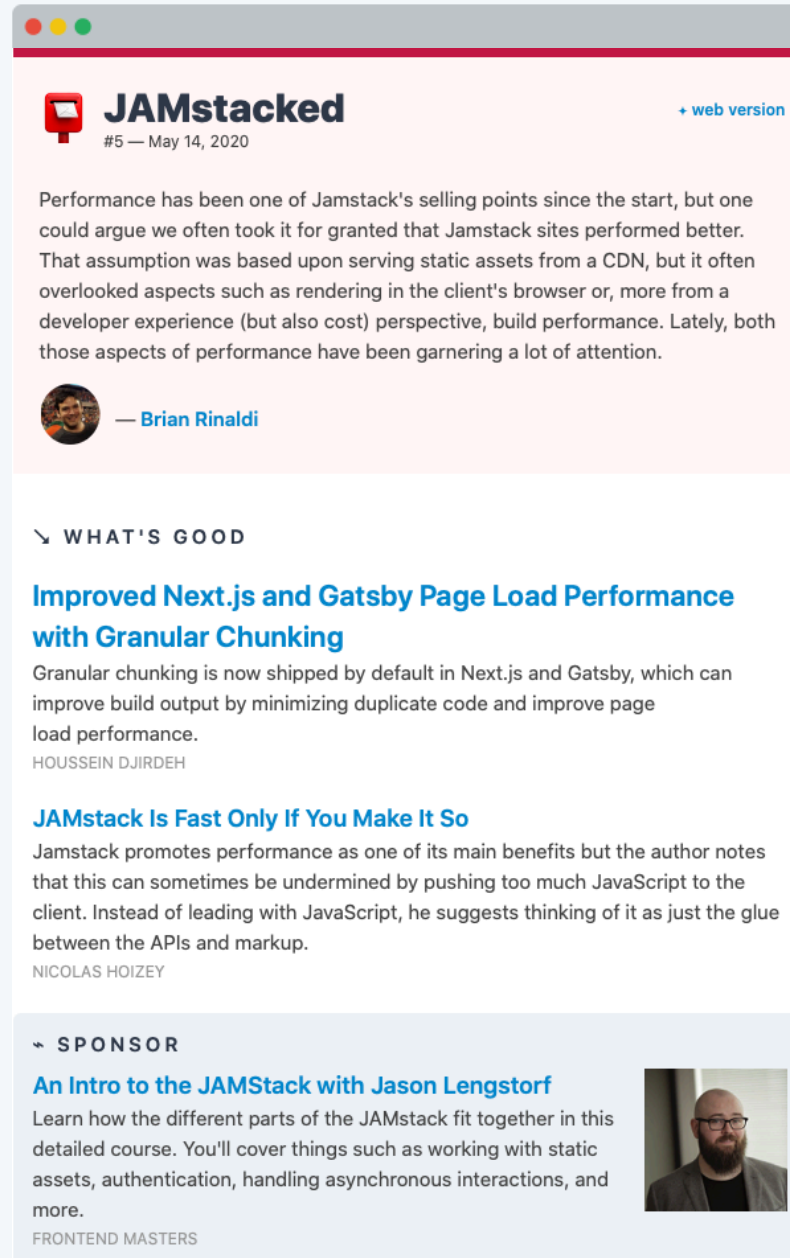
JAMstacked
#5 — May 14, 2020

+ web version

Performance has been one of Jamstack's selling points since the start, but one could argue we often took it for granted that Jamstack sites performed better. That assumption was based upon serving static assets from a CDN, but it often overlooked aspects such as rendering in the client's browser or, more from a developer experience (but also cost) perspective, build performance. Lately, both those aspects of performance have been garnering a lot of attention.

— Brian Rinaldi

↘ WHAT'S GOOD

Improved Next.js and Gatsby Page Load Performance with Granular Chunking
Granular chunking is now shipped by default in Next.js and Gatsby, which can improve build output by minimizing duplicate code and improve page load performance.
HOUSSEIN DJIRDEH

JAMstack Is Fast Only If You Make It So
Jamstack promotes performance as one of its main benefits but the author notes that this can sometimes be undermined by pushing too much JavaScript to the client. Instead of leading with JavaScript, he suggests thinking of it as just the glue between the APIs and markup.
NICOLAS HOIZEY

SPONSOR

An Intro to the JAMStack with Jason Lengstorf
Learn how the different parts of the JAMstack fit together in this detailed course. You'll cover things such as working with static assets, authentication, handling asynchronous interactions, and more.
FRONTEND MASTERS